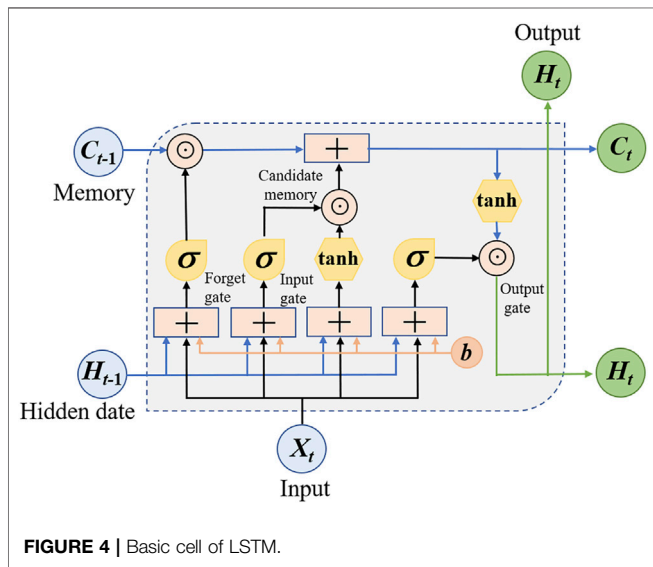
Output

$H_t$

$C_{t-1}$

$\odot$

$+$

$C_t$

Memory

Candidate memory

$\odot$

tanh

$\sigma$

$\sigma$

tanh

$\sigma$

$\odot$

Forget gate

Input gate

Output gate

$+$

$+$

$+$

$+$

$b$

$H_{t-1}$

$H_t$

Hidden date

$X_t$

Input

**FIGURE 4** | Basic cell of LSTM.